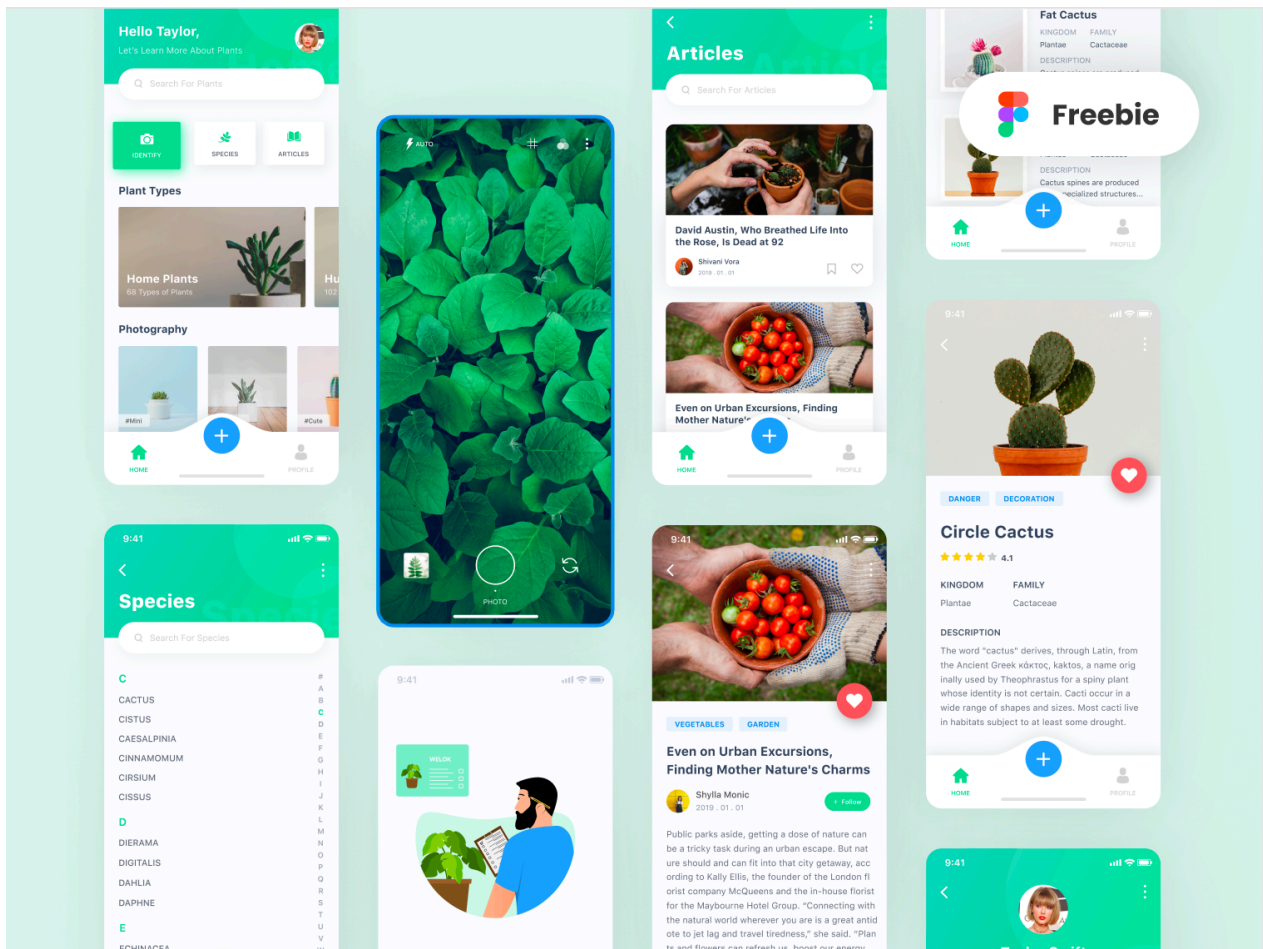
Hello Taylor,
Let's Learn More About Plants

Search For Plants

IDENTIFY
SPECIES
ARTICLES

Plant Types

Home Plants
68 Types of Plants

Hu
103

Photography

#Mini
#Cute

HOME
PROFILE

9:41

Species

Search For Species

C
CACTUS
CISTUS
CAESALPINIA
CINNAMOMUM
CIRSIUM
CISSUS

D
DIERAMA
DIGITALIS
DAHLIA
DAPHNE

E
ECHINACEA

#
A
B
C
D
E
F
G
H
I
J
K
L
M
N
O
P
Q
R
S
T
U
V

AUTO

PHOTO

9:41

WELOK

Articles

Search For Articles

David Austin, Who Breathed Life Into the Rose, Is Dead at 92

Shivani Vora
2019 . 01 . 01

Even on Urban Excursions, Finding Mother Nature's

HOME
PROFILE

9:41

VEGETABLES
GARDEN

Even on Urban Excursions, Finding Mother Nature's Charms

Shylla Monic
2019 . 01 . 01

+ Follow

Public parks aside, getting a dose of nature can be a tricky task during an urban escape. But nature should and can fit into that city getaway, according to Kally Ellis, the founder of the London florist company McQueens and the in-house florist for the Maybourne Hotel Group. "Connecting with the natural world wherever you are is a great antidote to jet lag and travel tiredness," she said. "Plants and flowers can refresh us, boost our energy

Fat Cactus
KINGDOM
Plantae
FAMILY
Cactaceae
DESCRIPTION

Freebie

DESCRIPTION
Cactus spines are produced
...ecialized structures...

HOME
PROFILE

9:41

DANGER
DECORATION

Circle Cactus
4.1

KINGDOM
Plantae
FAMILY
Cactaceae

DESCRIPTION
The word "cactus" derives, through Latin, from the Ancient Greek κάκτος, kaktos, a name originally used by Theophrastus for a spiny plant whose identity is not certain. Cacti occur in a wide range of shapes and sizes. Most cacti live in habitats subject to at least some drought.

HOME
PROFILE

9:41